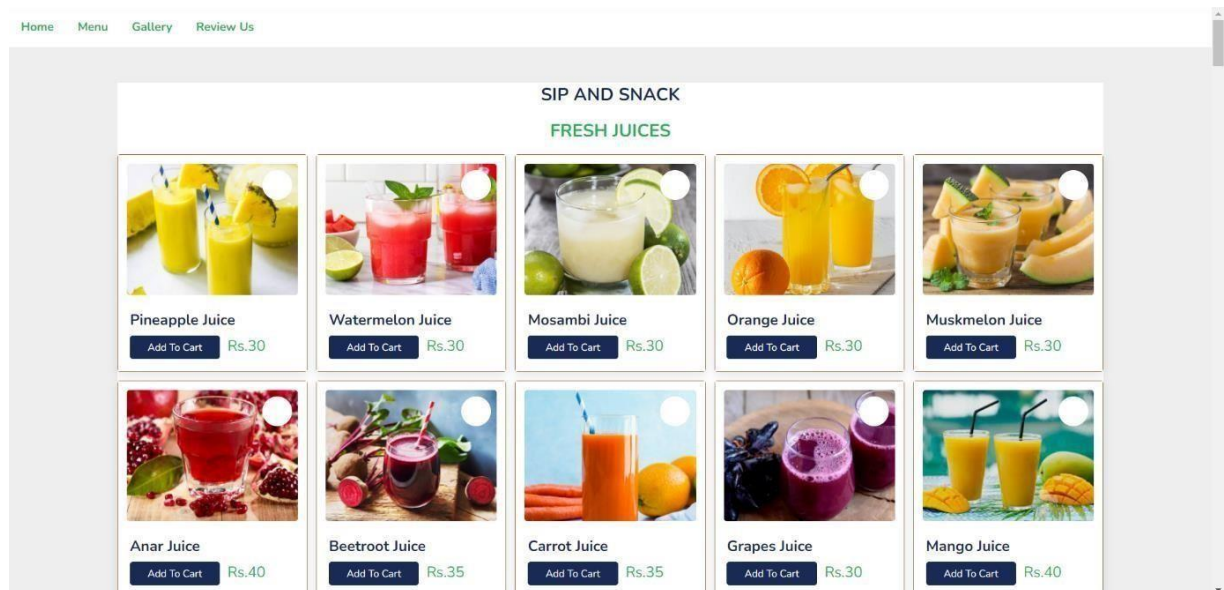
Home Menu Gallery Review Us

SIP AND SNACK

FRESH JUICES

Pineapple Juice
Add To Cart Rs.30

Watermelon Juice
Add To Cart Rs.30

Mosambi Juice
Add To Cart Rs.30

Orange Juice
Add To Cart Rs.30

Muskmelon Juice
Add To Cart Rs.30

Anar Juice
Add To Cart Rs.40

Beetroot Juice
Add To Cart Rs.35

Carrot Juice
Add To Cart Rs.35

Grapes Juice
Add To Cart Rs.30

Mango Juice
Add To Cart Rs.40